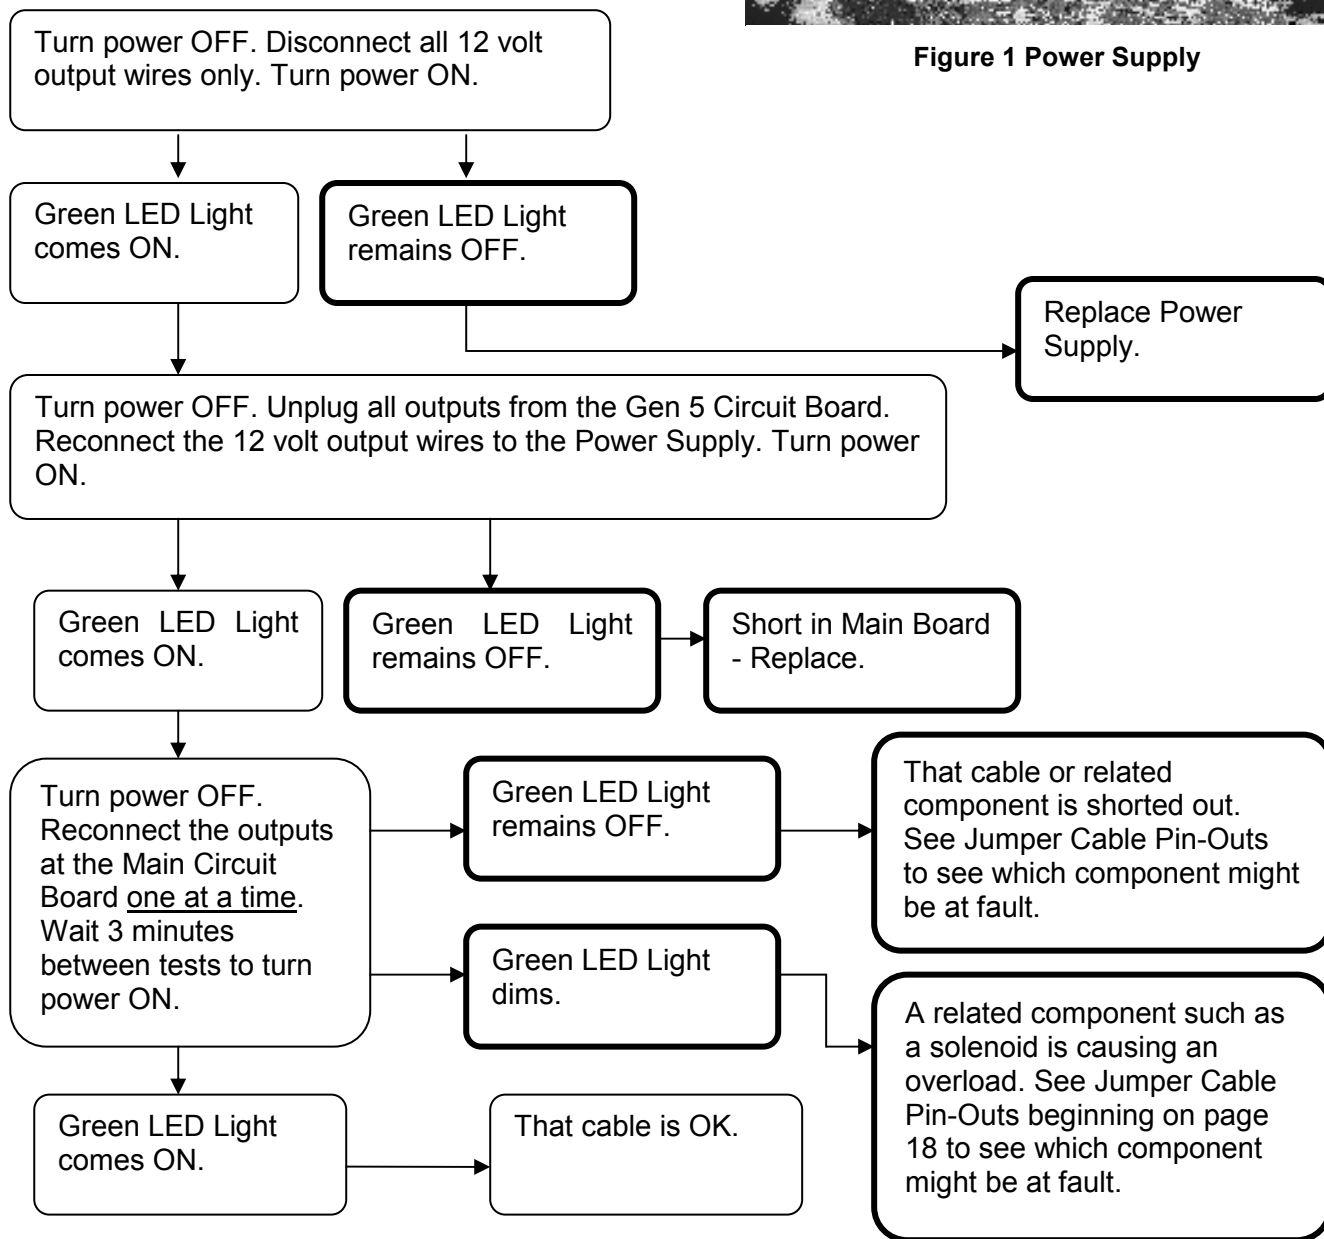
Figure 1 Power Supply

Turn power OFF. Disconnect all 12 volt output wires only. Turn power ON.

Green LED Light comes ON.

Green LED Light remains OFF.

Replace Power Supply.

Turn power OFF. Unplug all outputs from the Gen 5 Circuit Board. Reconnect the 12 volt output wires to the Power Supply. Turn power ON.

Green LED Light comes ON.

Green LED Light remains OFF.

Short in Main Board - Replace.

Turn power OFF. Reconnect the outputs at the Main Circuit Board one at a time. Wait 3 minutes between tests to turn power ON.

Green LED Light remains OFF.

That cable or related component is shorted out. See Jumper Cable Pin-Outs to see which component might be at fault.

Green LED Light dims.

A related component such as a solenoid is causing an overload. See Jumper Cable Pin-Outs beginning on page 18 to see which component might be at fault.

Green LED Light comes ON.

That cable is OK.